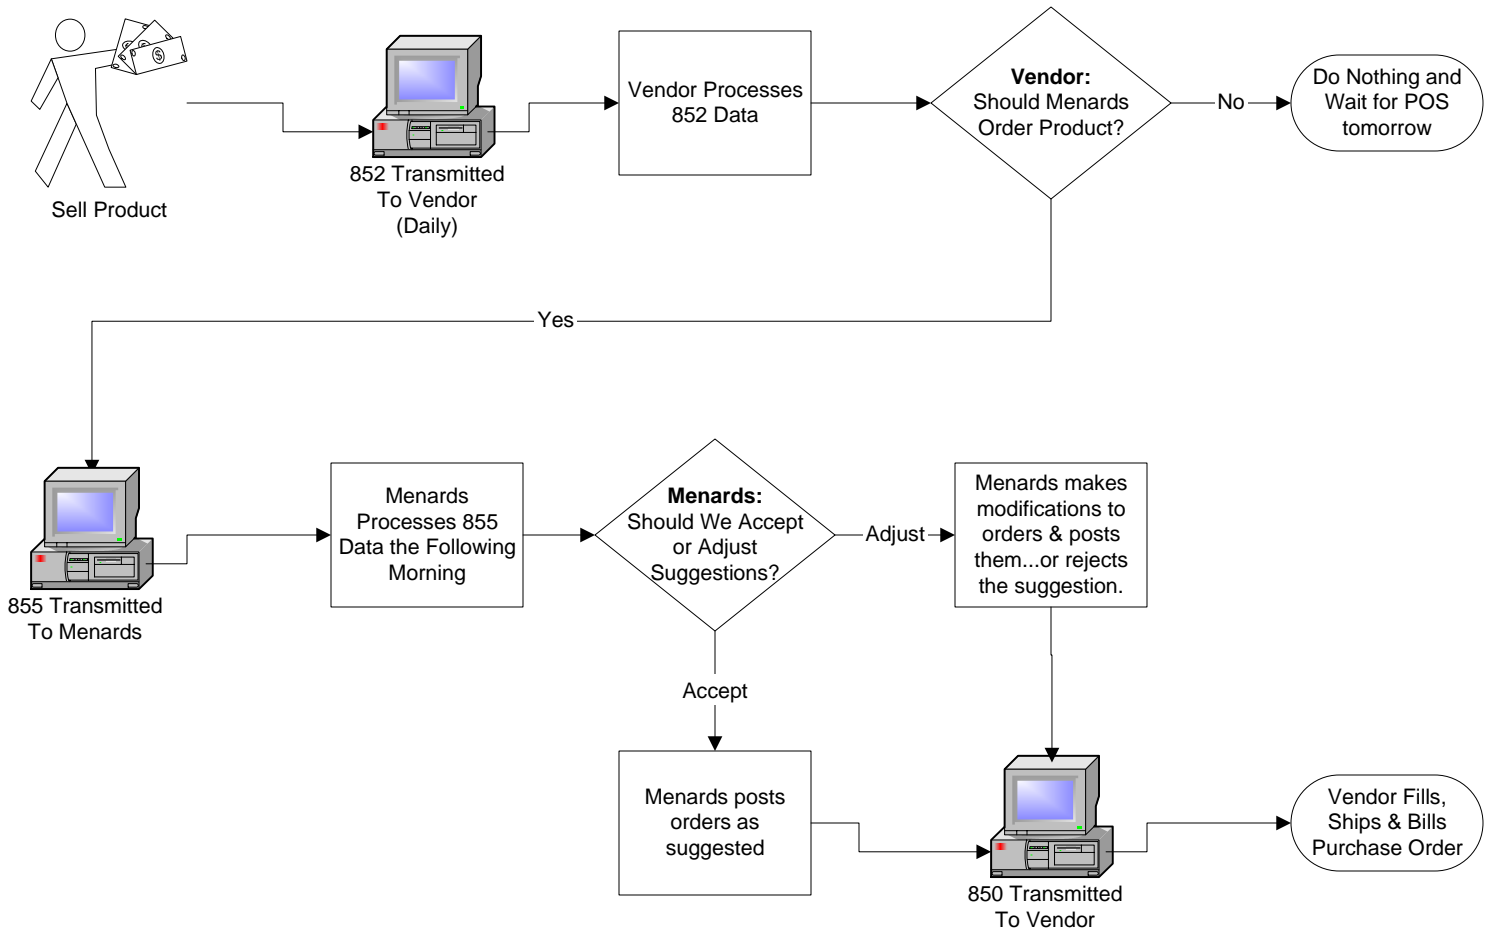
$

Sell Product

852 Transmitted To Vendor (Daily)

Vendor Processes 852 Data

**Vendor:** Should Menards Order Product?

No

Do Nothing and Wait for POS tomorrow

Yes

855 Transmitted To Menards

Menards Processes 855 Data the Following Morning

**Menards:** Should We Accept or Adjust Suggestions?

Adjust

Menards makes modifications to orders & posts them...or rejects the suggestion.

Accept

Menards posts orders as suggested

850 Transmitted To Vendor

Vendor Fills, Ships & Bills Purchase Order